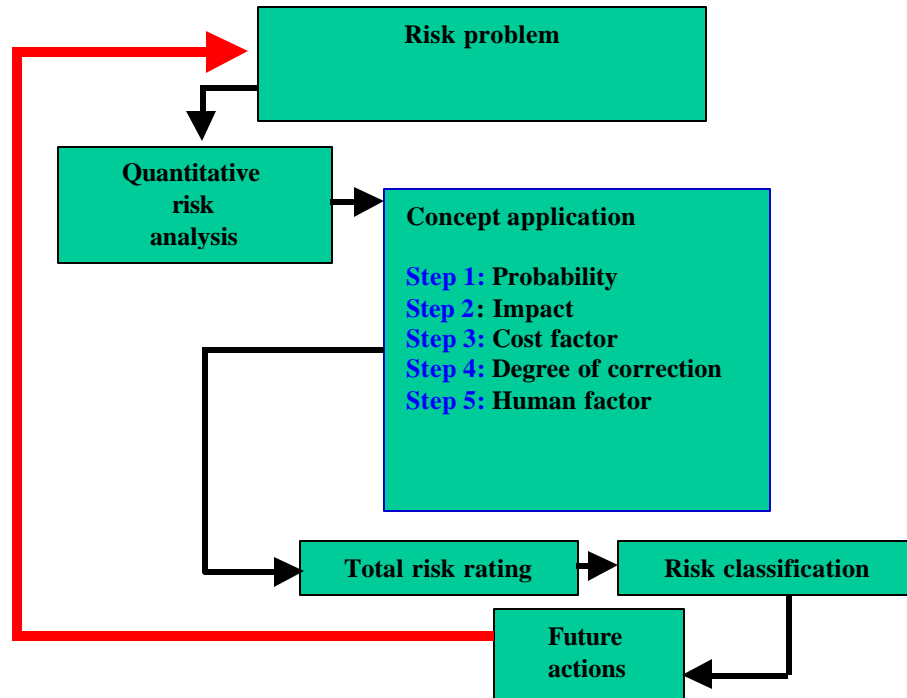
Risk problem

Quantitative risk analysis

Concept application

Step 1: Probability
Step 2: Impact
Step 3: Cost factor
Step 4: Degree of correction
Step 5: Human factor

Total risk rating

Risk classification

Future actions